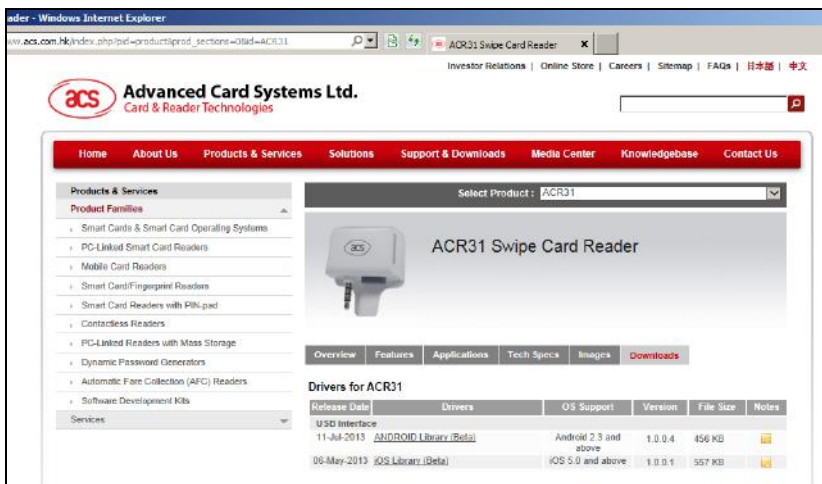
ader - Windows Internet Explorer

ww.acs.com.hk/index.php?pid=product&prod_sections=0&id=ACR31

ACR31 Swipe Card Reader ×

Investor Relations | Online Store | Careers | Sitemap | FAQs | 日本語 | 中文

acs Advanced Card Systems Ltd. Card & Reader Technologies

Home About Us Products & Services Solutions Support & Downloads Media Center Knowledgebase Contact Us

Products & Services
Product Families
Smart Cards & Smart Card Operating Systems
PC-Linked Smart Card Readers
Mobile Card Readers
Smart Card/Fingerprint Readers
Smart Card Readers with PIN-pad
Contactless Readers
PC-Linked Readers with Mass Storage
Dynamic Password Generators
Automatic Fare Collection (AFC) Readers
Software Development Kits
Services

Select Product : ACR31

acs

ACR31 Swipe Card Reader

Overview Features Applications Tech Specs Images Downloads

Drivers for ACR31

| Release Date | Drivers | OS Support | Version | File Size | Notes |
|---|---|---|---|---|---|
| USB Interface | | | | | |
| 11-Jul-2013 | ANDROID Library (Beta) | Android 2.3 and above | 1.0.0.4 | 456 KB | |
| 06-May-2013 | iOS Library (Beta) | iOS 5.0 and above | 1.0.0.1 | 557 KB | |